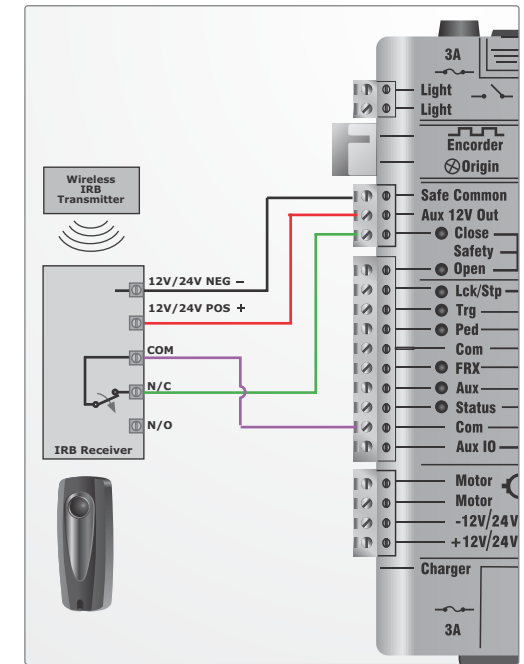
Wireless IRB Transmitter

12V/24V NEG −
12V/24V POS +
COM
N/C
N/O
IRB Receiver

3A
Light
Light
Encorder
Origin
Safe Common
Aux 12V Out
Close
Safety
Open
Lck/Stp
Trg
Ped
Com
FRX
Aux
Status
Com
Aux IO
Motor
Motor
-12V/24V
+12V/24V
Charger
3A